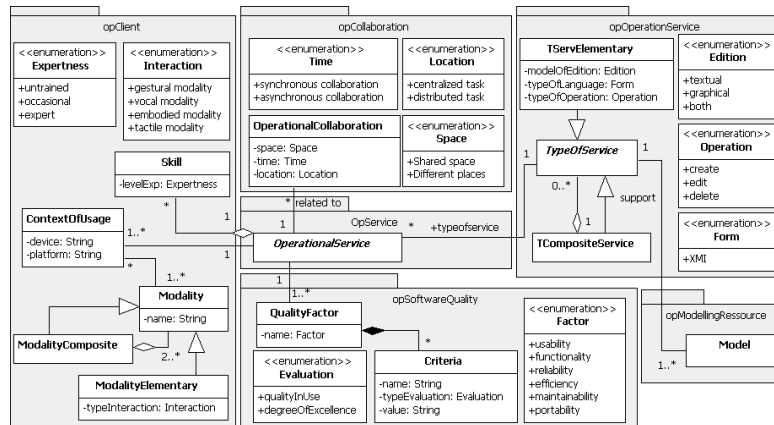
opClient

<<enumeration>>
Expertness
+untrained
+occasional
+expert

<<enumeration>>
Interaction
+gestural modality
+vocal modality
+embodied modality
+tactile modality

Skill
-levelExp: Expertness

ContextOfUsage
-device: String
-platform: String

Modality
-name: String

ModalityComposite

ModalityElementary
-typeInteraction: Interaction

opCollaboration

<<enumeration>>
Time
+synchronous collaboration
+asynchronous collaboration

<<enumeration>>
Location
+centralized task
+distributed task

OperationalCollaboration
-space: Space
-time: Time
-location: Location

<<enumeration>>
Space
+Shared space
+Different places

related to

OpService

OperationalService

+typeofservice

opOperationService

TServElementary
-modelOfEdition: Edition
-typeOfLanguage: Form
-typeOfOperation: Operation

<<enumeration>>
Edition
+textual
+graphical
+both

TypeOfService

support

TCompositeService

<<enumeration>>
Operation
+create
+edit
+delete

<<enumeration>>
Form
+XMI

opSoftwareQuality

QualityFactor
-name: Factor

<<enumeration>>
Evaluation
+qualityInUse
+degreeOfExcellence

Criteria
-name: String
-typeEvaluation: Evaluation
-value: String

<<enumeration>>
Factor
+usability
+functionality
+reliability
+efficiency
+maintainability
+portability

opModellingRessource

Model

* 1 1..* * 1..* 1 2..* * 1 1 * 1 1 0..* 1 1 1..* * 1..*